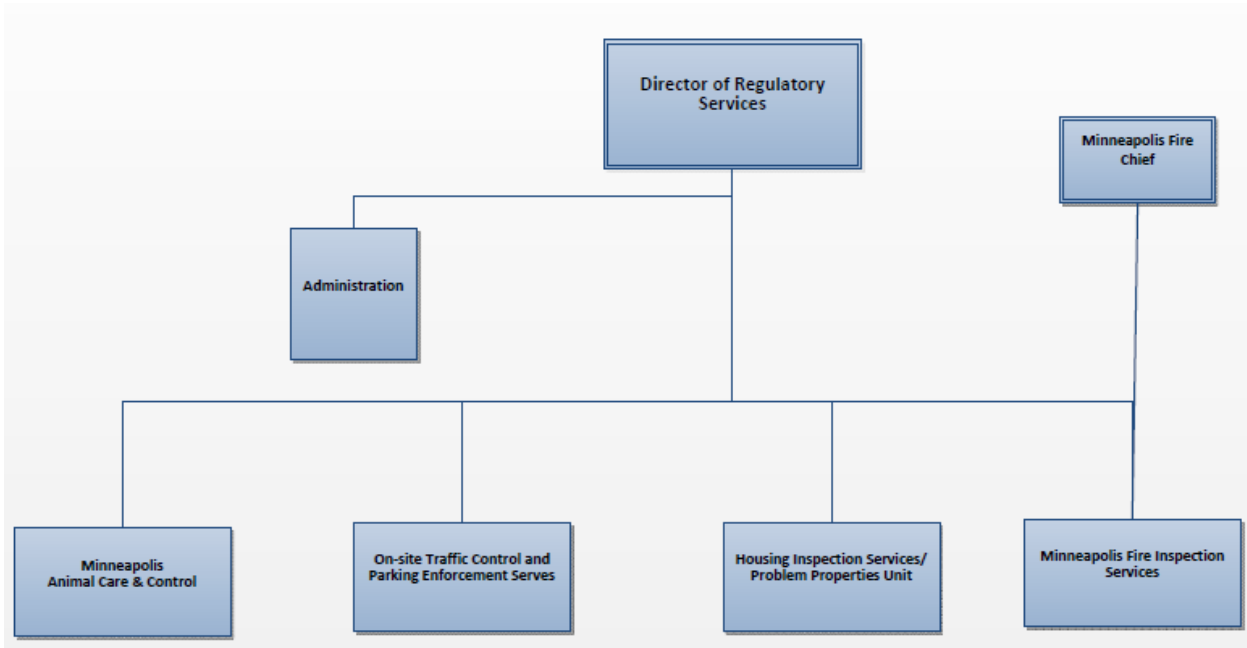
Director of Regulatory Services

Minneapolis Fire Chief

Administration

Minneapolis Animal Care & Control

On-site Traffic Control and Parking Enforcement Serves

Housing Inspection Services/ Problem Properties Unit

Minneapolis Fire Inspection Services